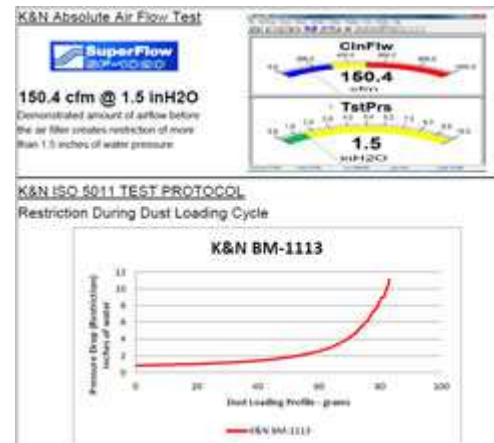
K&N Absolute Air Flow Test

SuperFlow
SF-1020

150.4 cfm @ 1.5 inH2O

Demonstrated amount of airflow before the air filter creates restriction of more than 1.5 inches of water pressure

ClnFlw
150.4
cfm

TstPrs
1.5
inH2O

K&N ISO 5011 TEST PROTOCOL

Restriction During Dust Loading Cycle

K&N BM-1113

Pressure Drop (Restriction) inches of water

12
10
8
6
4
2
0

0
20
40
60
80
100

Dust Loading Profile - grams

K&N BM-1113